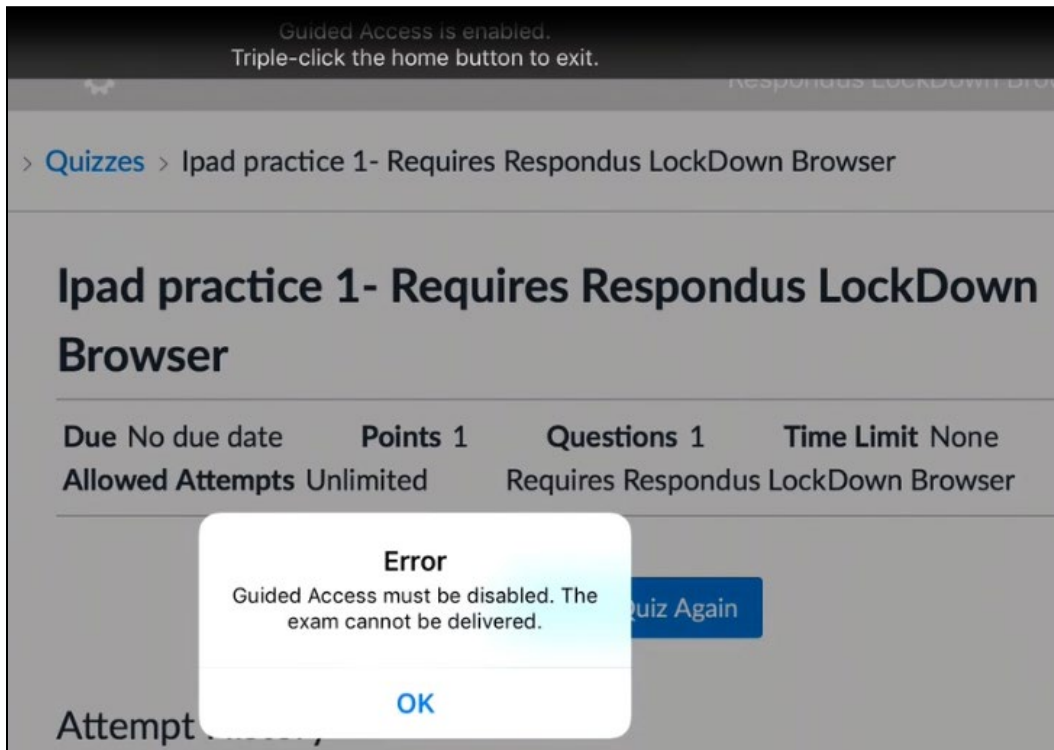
Guided Access is enabled.
Triple-click the home button to exit.

Respondus LockDown Bro

> Quizzes > Ipad practice 1- Requires Respondus LockDown Browser

Ipad practice 1- Requires Respondus LockDown Browser

Due No due date Points 1 Questions 1 Time Limit None
Allowed Attempts Unlimited Requires Respondus LockDown Browser

Error
Guided Access must be disabled. The exam cannot be delivered.

OK

uiz Again

Attempt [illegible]